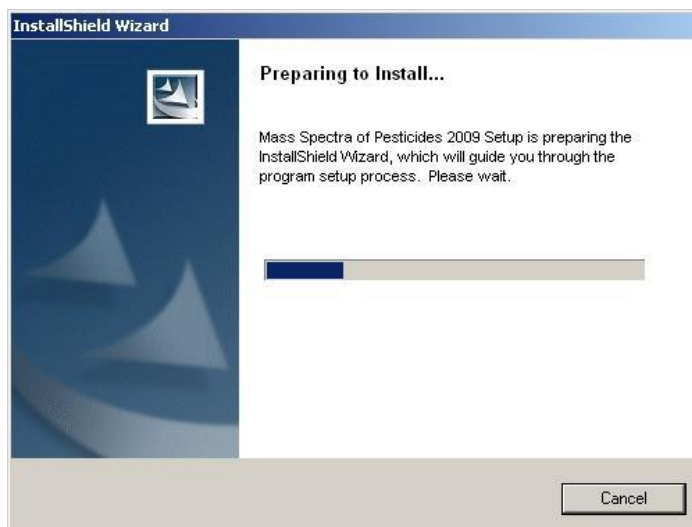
InstallShield Wizard

Preparing to Install...

Mass Spectra of Pesticides 2009 Setup is preparing the InstallShield Wizard, which will guide you through the program setup process. Please wait.

Cancel